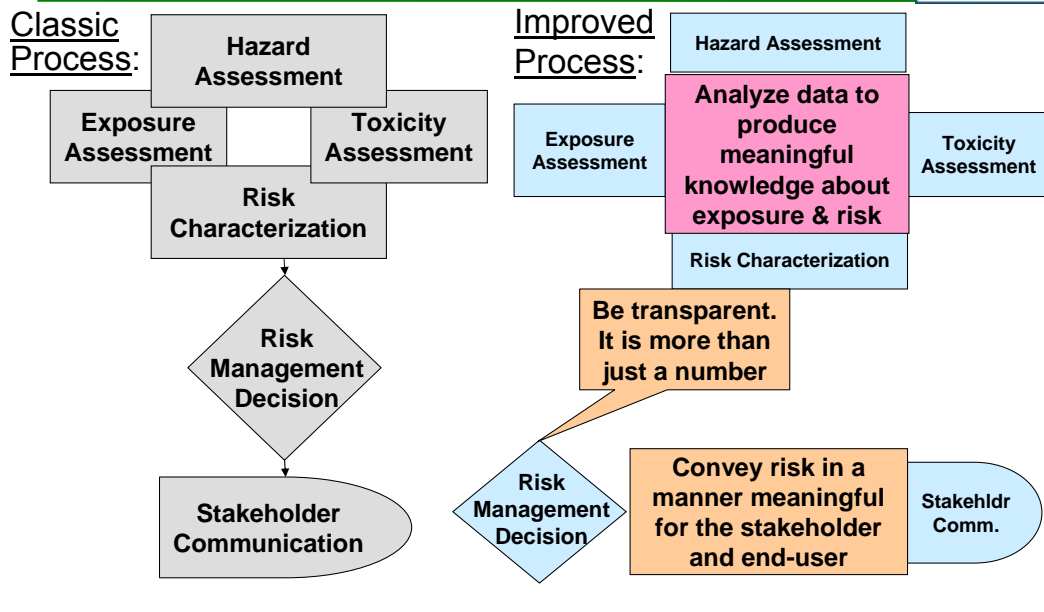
Classic Process:

Hazard Assessment

Exposure Assessment

Toxicity Assessment

Risk Characterization

Risk Management Decision

Stakeholder Communication

Improved Process:

Hazard Assessment

Exposure Assessment

Analyze data to produce meaningful knowledge about exposure & risk

Toxicity Assessment

Risk Characterization

Be transparent. It is more than just a number

Risk Management Decision

Convey risk in a manner meaningful for the stakeholder and end-user

Stakehldr Comm.